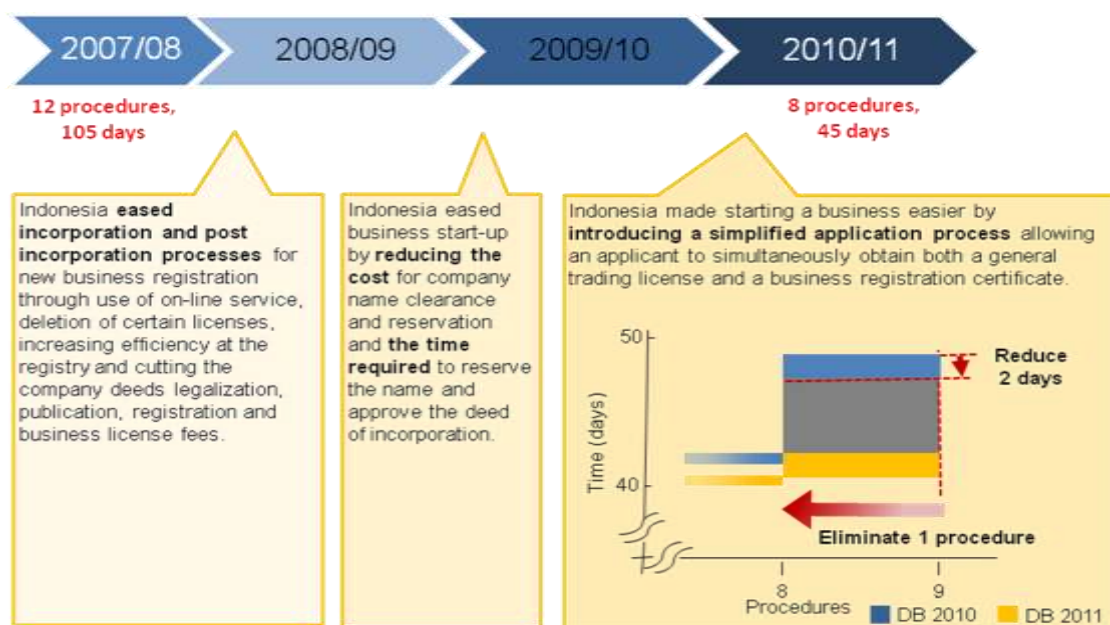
2007/08

2008/09

2009/10

2010/11

12 procedures, 105 days

8 procedures, 45 days

Indonesia **eased incorporation and post incorporation processes** for new business registration through use of on-line service, deletion of certain licenses, increasing efficiency at the registry and cutting the company deeds legalization, publication, registration and business license fees.

Indonesia eased business start-up by **reducing the cost** for company name clearance and reservation and **the time required** to reserve the name and approve the deed of incorporation.

Indonesia made starting a business easier by **introducing a simplified application process** allowing an applicant to simultaneously obtain both a general trading license and a business registration certificate.

50

40

Time (days)

Reduce 2 days

Eliminate 1 procedure

8

9

Procedures

DB 2010

DB 2011